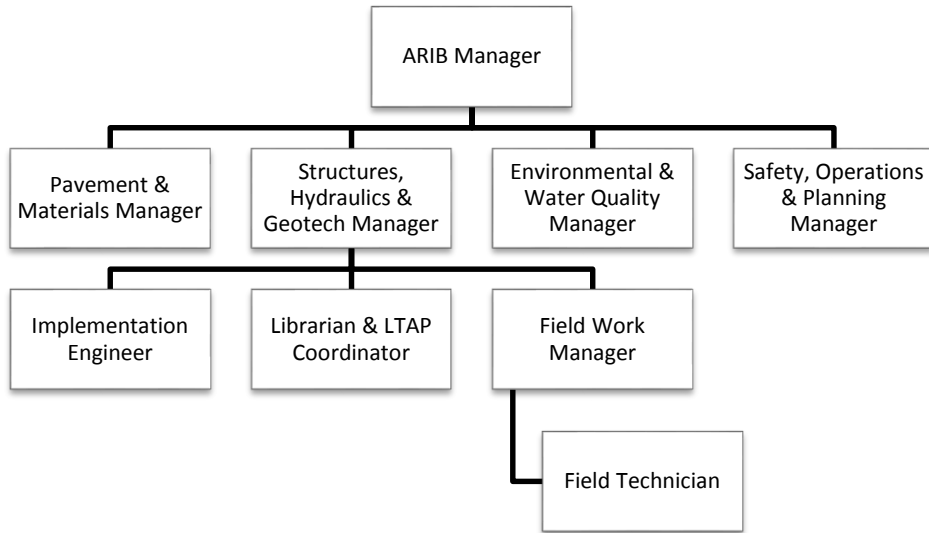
ARIB Manager

Pavement & Materials Manager

Structures, Hydraulics & Geotech Manager

Environmental & Water Quality Manager

Safety, Operations & Planning Manager

Implementation Engineer

Librarian & LTAP Coordinator

Field Work Manager

Field Technician